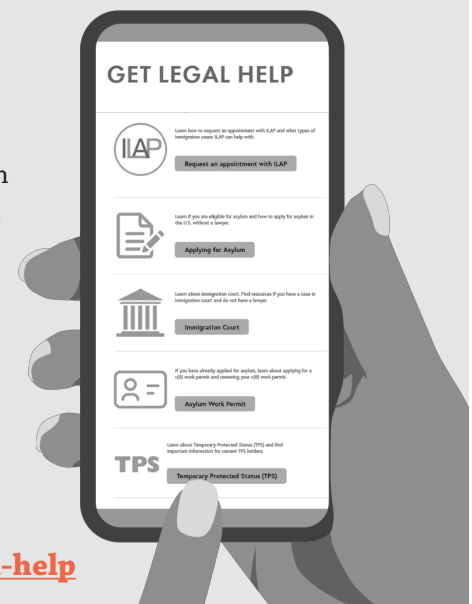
GET LEGAL HELP

ILAP

Learn how to request an appointment with ILAP and what types of immigration cases ILAP can help with.

Request an appointment with ILAP

Learn if you are eligible for asylum and how to apply for asylum in the U.S. without a lawyer.

Applying for Asylum

Learn about immigration court. Find resources if you have a case in immigration court and do not have a lawyer.

Immigration Court

If you have already applied for asylum, learn about applying for a c(8) work permit and renewing your c(8) work permit.

Asylum Work Permit

TPS

Learn about Temporary Protected Status (TPS) and find important information for current TPS holders.

Temporary Protected Status (TPS)

n

-help